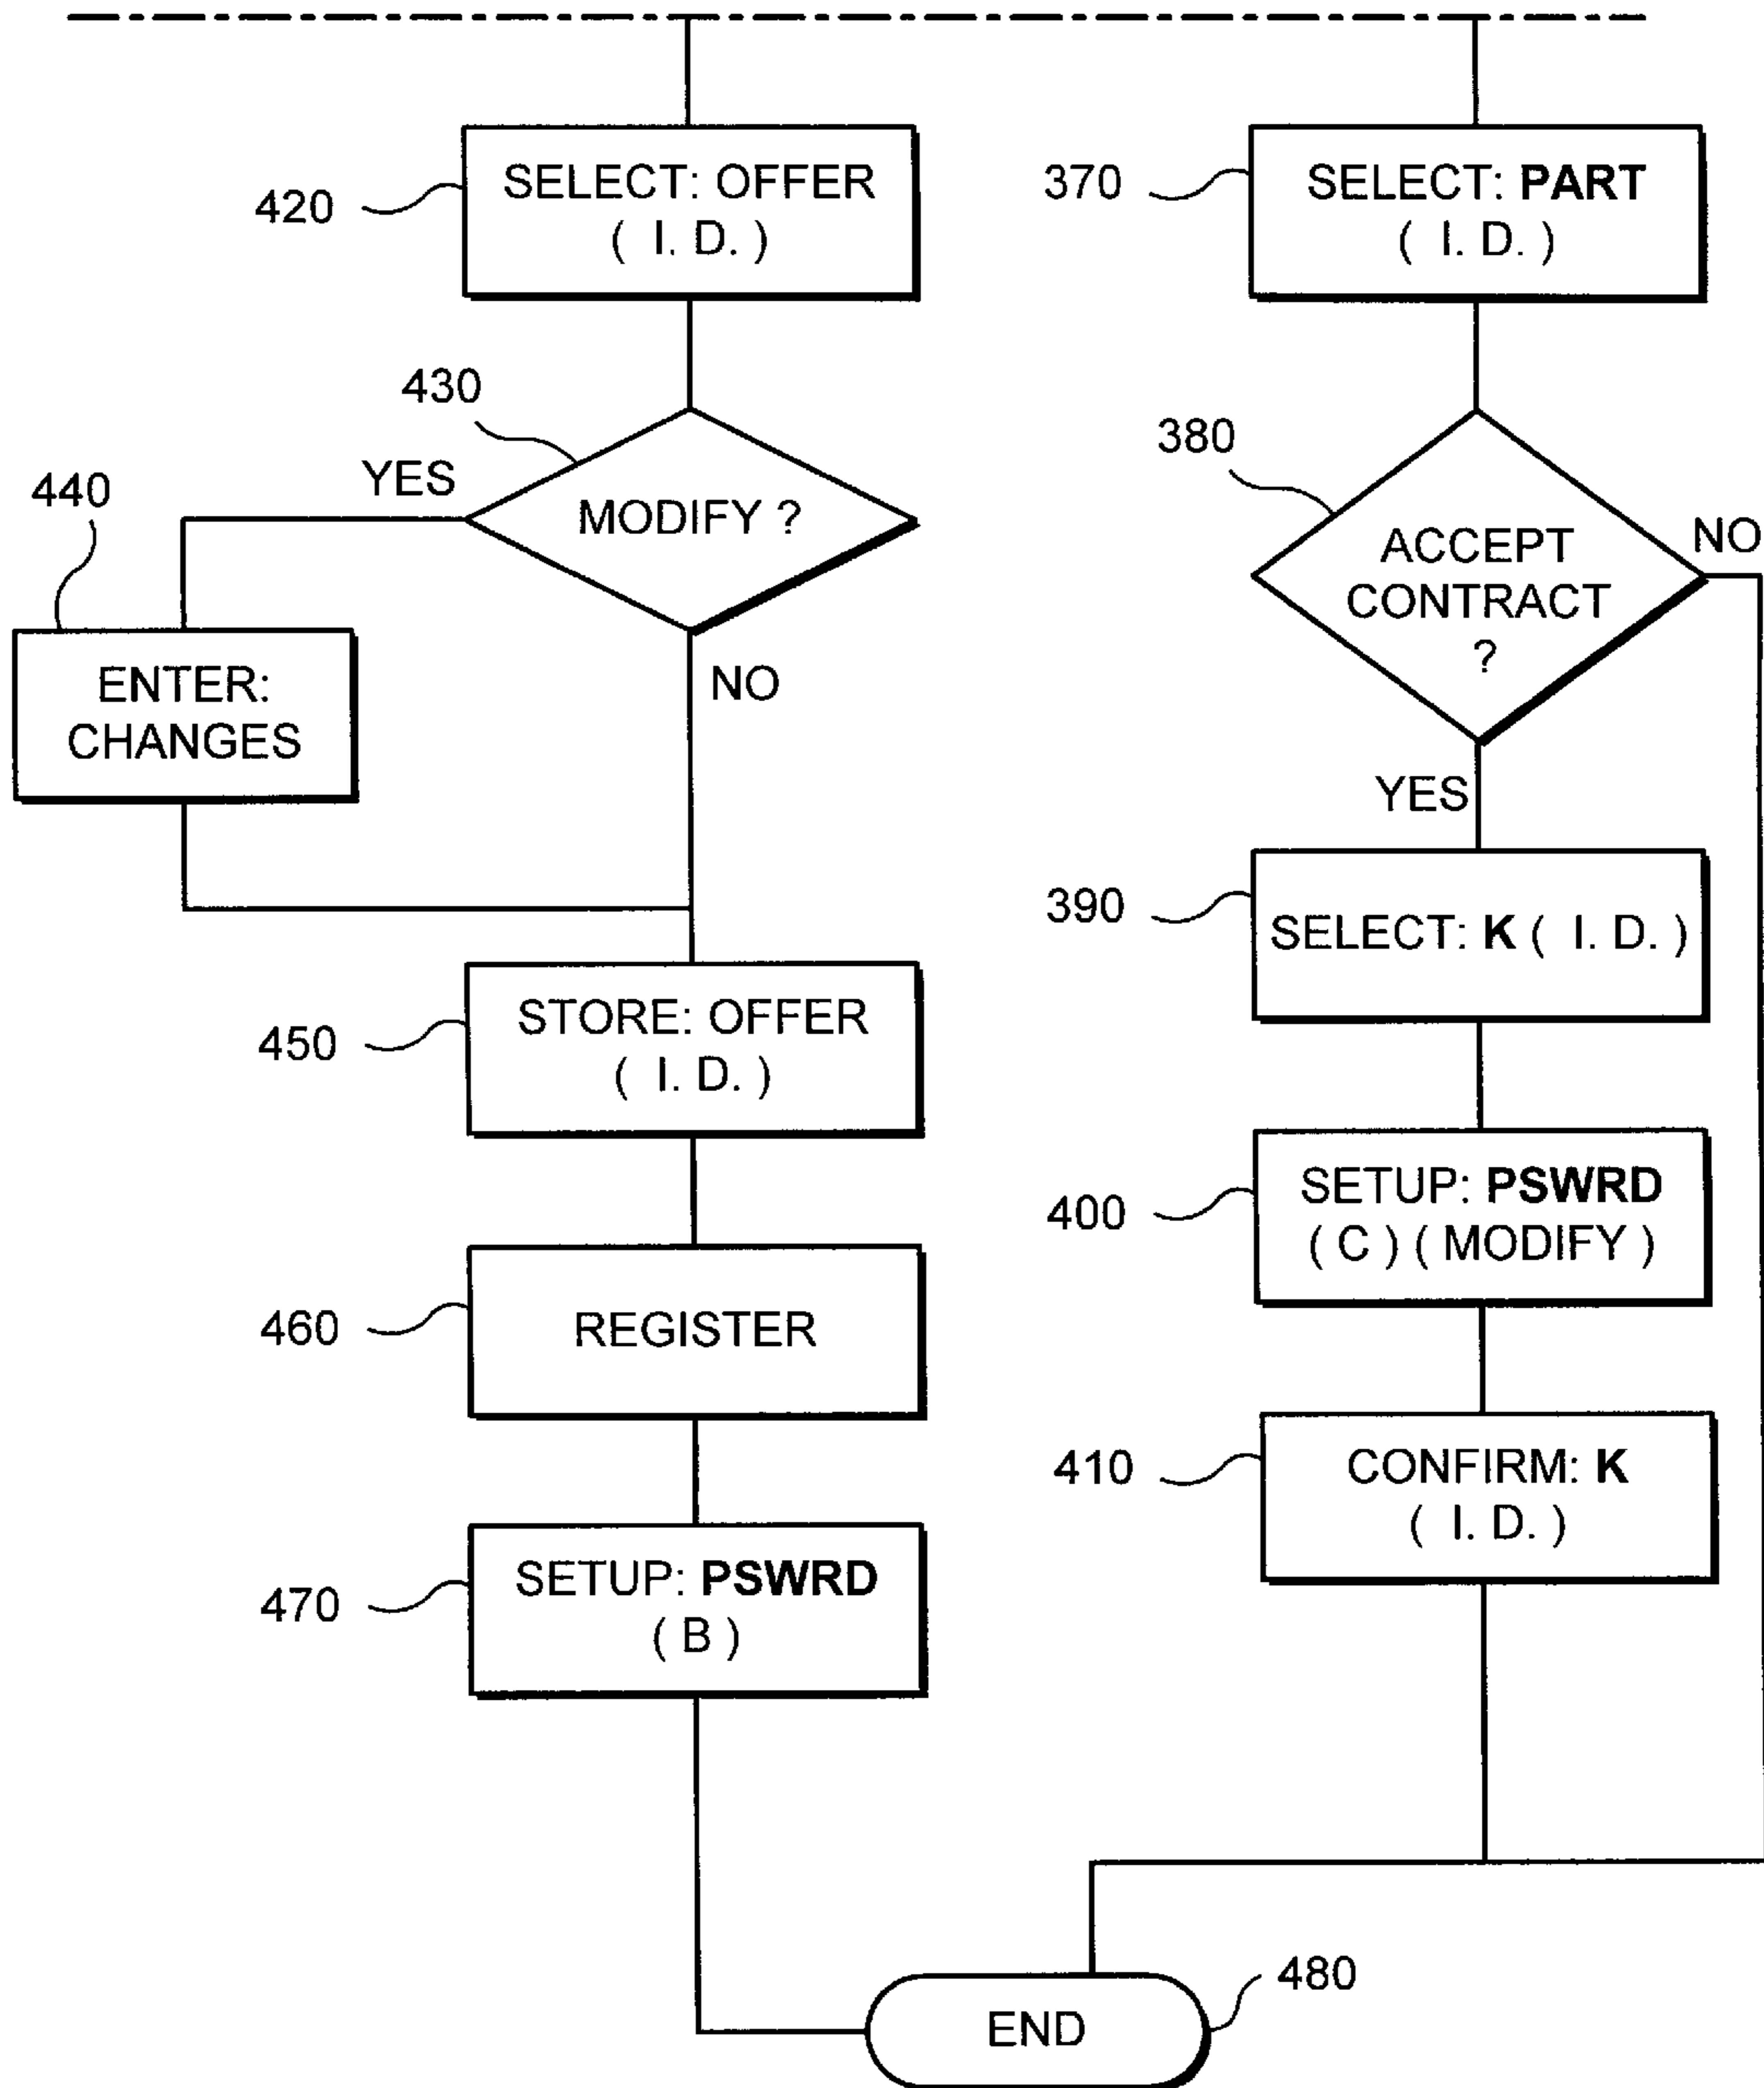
420 SELECT: OFFER ( I. D. )

430 MODIFY ?

YES

440 ENTER: CHANGES

NO

450 STORE: OFFER ( I. D. )

460 REGISTER

470 SETUP: **PSWRD** ( B )

370 SELECT: **PART** ( I. D. )

380 ACCEPT CONTRACT ?

NO

YES

390 SELECT: **K** ( I. D. )

400 SETUP: **PSWRD** ( C ) ( MODIFY )

410 CONFIRM: **K** ( I. D. )

480 END